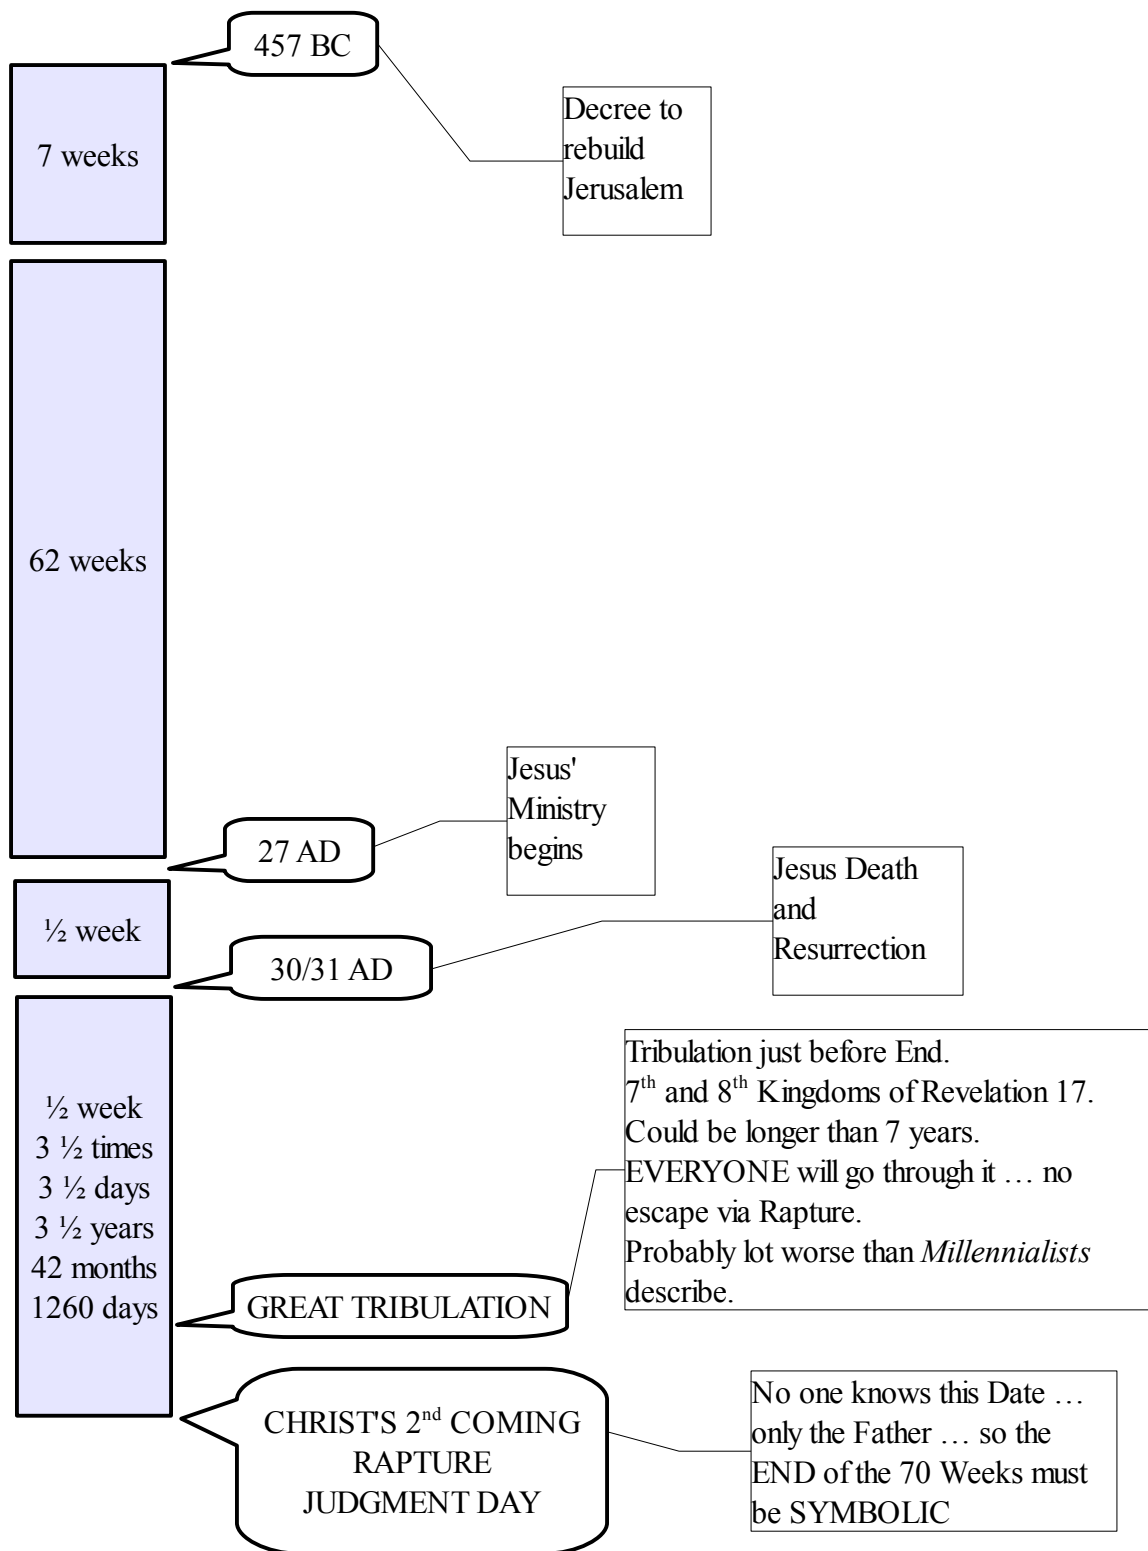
457 BC

Decree to rebuild Jerusalem

7 weeks

62 weeks

Jesus' Ministry begins

27 AD

Jesus Death and Resurrection

½ week

30/31 AD

Tribulation just before End.
$7^{th}$ and $8^{th}$ Kingdoms of Revelation 17.
Could be longer than 7 years.
EVERYONE will go through it … no escape via Rapture.
Probably lot worse than *Millennialists* describe.

½ week
3 ½ times
3 ½ days
3 ½ years
42 months
1260 days

GREAT TRIBULATION

CHRIST'S $2^{nd}$ COMING
RAPTURE
JUDGMENT DAY

No one knows this Date … only the Father … so the END of the 70 Weeks must be SYMBOLIC